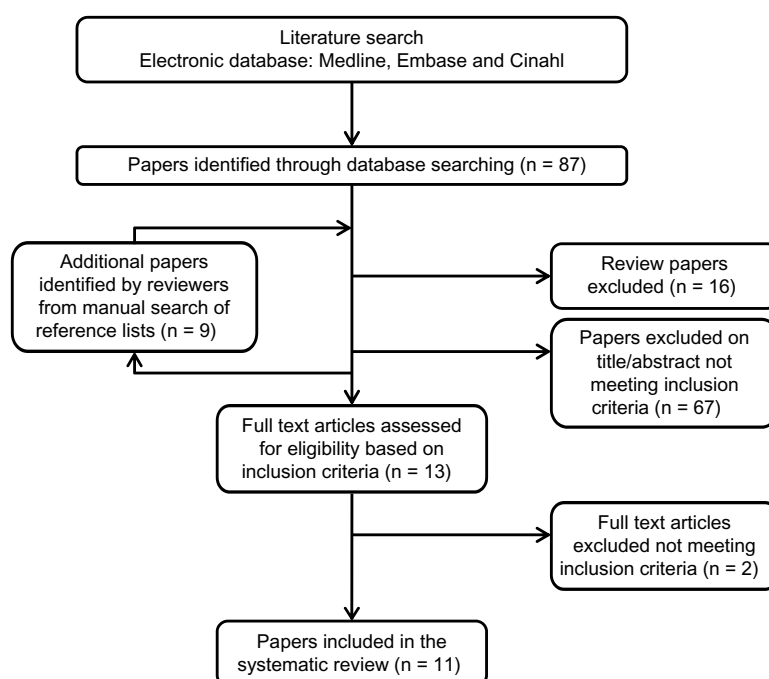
Literature search
Electronic database: Medline, Embase and Cinahl

Papers identified through database searching (n = 87)

Additional papers identified by reviewers from manual search of reference lists (n = 9)

Review papers excluded (n = 16)

Papers excluded on title/abstract not meeting inclusion criteria (n = 67)

Full text articles assessed for eligibility based on inclusion criteria (n = 13)

Full text articles excluded not meeting inclusion criteria (n = 2)

Papers included in the systematic review (n = 11)